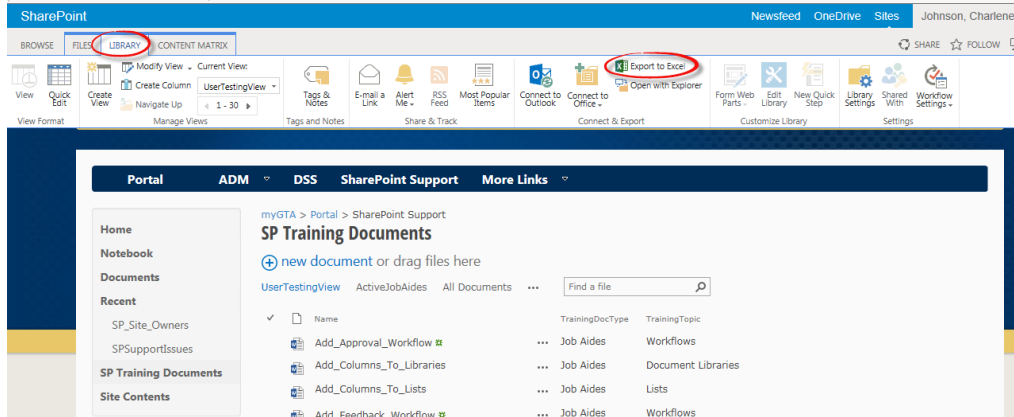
SharePoint

Newsfeed OneDrive Sites Johnson, Charlene

BROWSE FILES LIBRARY CONTENT MATRIX

SHARE FOLLOW

View Quick Edit
View Format

Create View Modify View Create Column Navigate Up Current View: UserTestingView 1 - 30
Manage Views

Tags & Notes
Tags and Notes

E-mail a Link Alert Me RSS Feed Most Popular Items
Share & Track

Connect to Outlook Connect to Office Export to Excel Open with Explorer
Connect & Export

Form Web Parts Edit Library New Quick Step
Customize Library

Library Settings Shared With Workflow Settings
Settings

Portal ADM DSS SharePoint Support More Links

Home
Notebook
Documents
Recent
SP_Site_Owners
SPSupportIssues
SP Training Documents
Site Contents

myGTA > Portal > SharePoint Support

SP Training Documents

new document or drag files here

UserTestingView ActiveJobAides All Documents ...

Find a file

| | Name | TrainingDocType | TrainingTopic |
|---|---|---|---|
| | Add_Approval_Workflow | Job Aides | Workflows |
| | Add_Columns_To_Libraries | Job Aides | Document Libraries |
| | Add_Columns_To_Lists | Job Aides | Lists |
| | Add_Feedback_Workflow | Job Aides | Workflows |